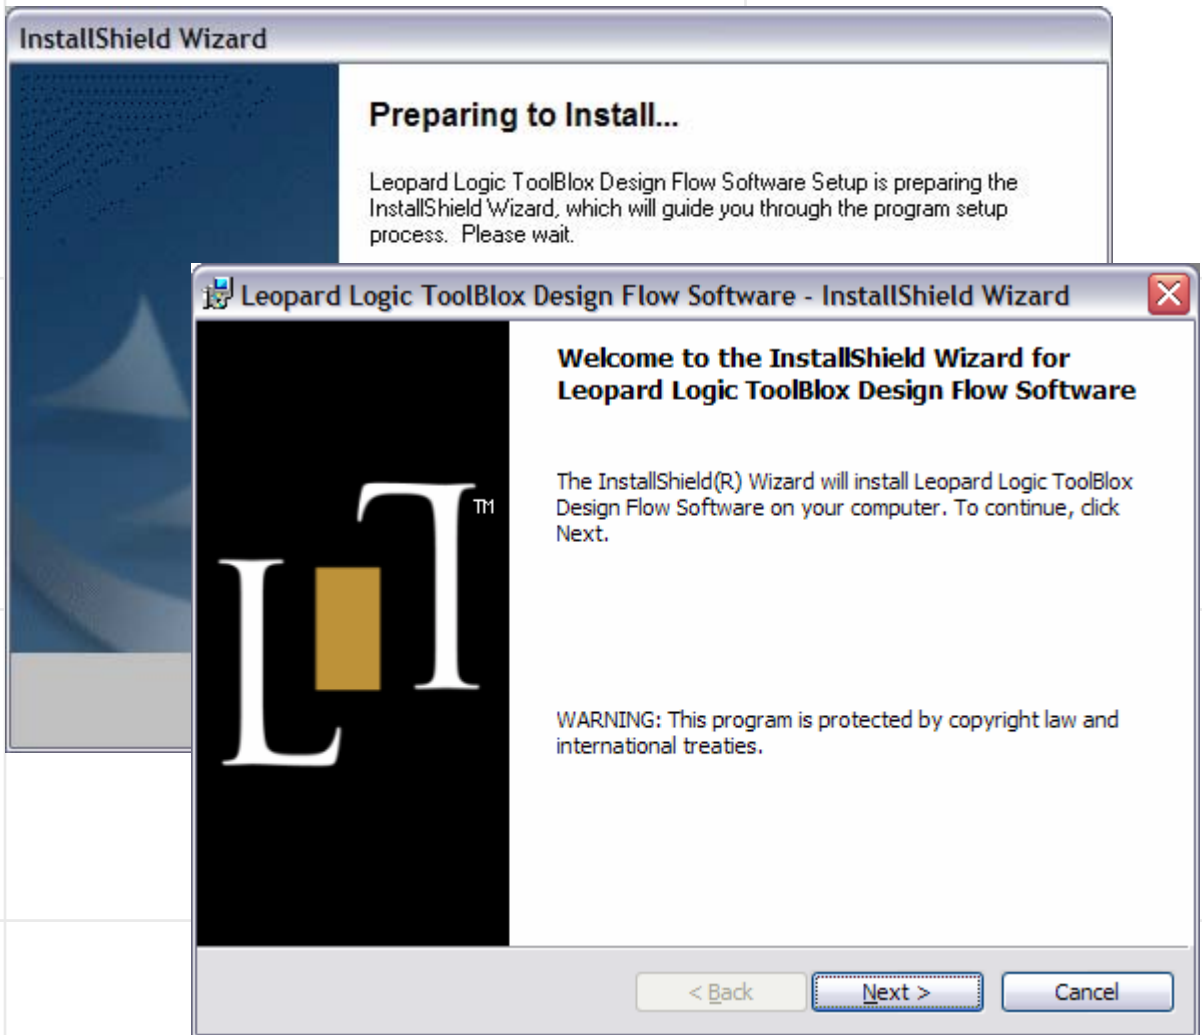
InstallShield Wizard

Preparing to Install...

Leopard Logic ToolBlox Design Flow Software Setup is preparing the InstallShield Wizard, which will guide you through the program setup process. Please wait.

Leopard Logic ToolBlox Design Flow Software - InstallShield Wizard

LT™

Welcome to the InstallShield Wizard for Leopard Logic ToolBlox Design Flow Software

The InstallShield(R) Wizard will install Leopard Logic ToolBlox Design Flow Software on your computer. To continue, click Next.

WARNING: This program is protected by copyright law and international treaties.

< Back
Next >
Cancel